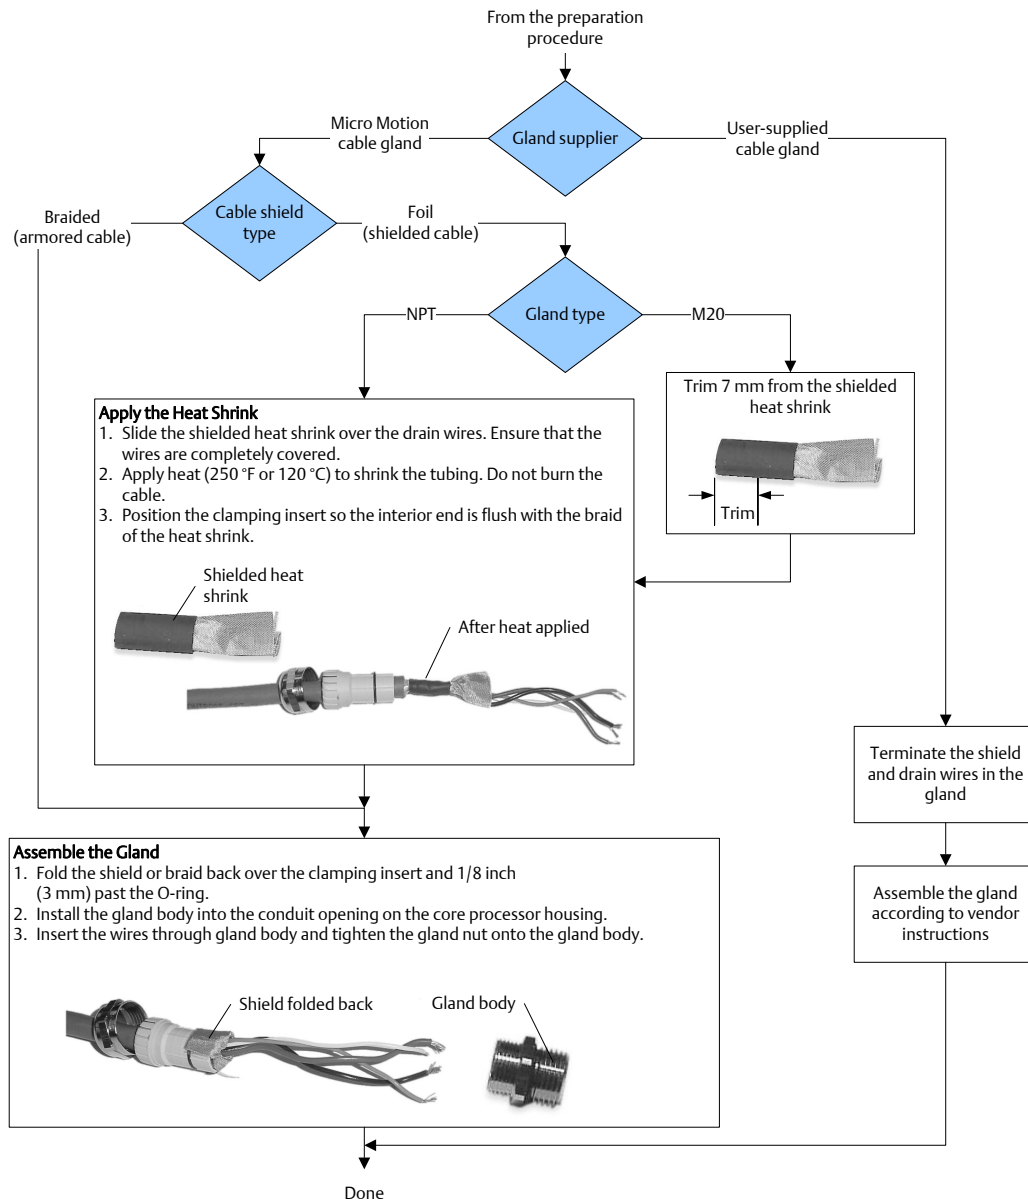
From the preparation procedure

Gland supplier

Micro Motion cable gland

User-supplied cable gland

Cable shield type

Braided (armored cable)

Foil (shielded cable)

Gland type

NPT

M20

Trim 7 mm from the shielded heat shrink

Trim

Apply the Heat Shrink
1. Slide the shielded heat shrink over the drain wires. Ensure that the wires are completely covered.
2. Apply heat (250 °F or 120 °C) to shrink the tubing. Do not burn the cable.
3. Position the clamping insert so the interior end is flush with the braid of the heat shrink.

Shielded heat shrink

After heat applied

Terminate the shield and drain wires in the gland

Assemble the gland according to vendor instructions

Assemble the Gland
1. Fold the shield or braid back over the clamping insert and 1/8 inch (3 mm) past the O-ring.
2. Install the gland body into the conduit opening on the core processor housing.
3. Insert the wires through gland body and tighten the gland nut onto the gland body.

Shield folded back

Gland body

Done